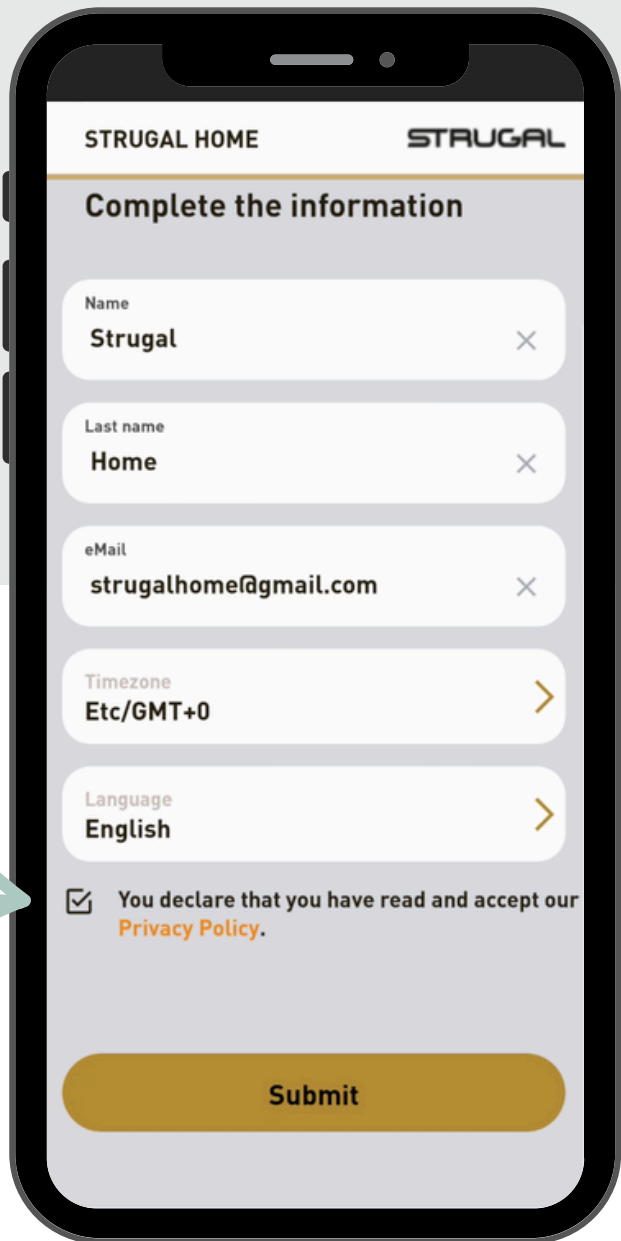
STRUGAL HOME
STRUGAL

Complete the information

Name
Strugal

Last name
Home

eMail
strugalhome@gmail.com

Timezone
Etc/GMT+0

Language
English

You declare that you have read and accept our Privacy Policy.

Submit